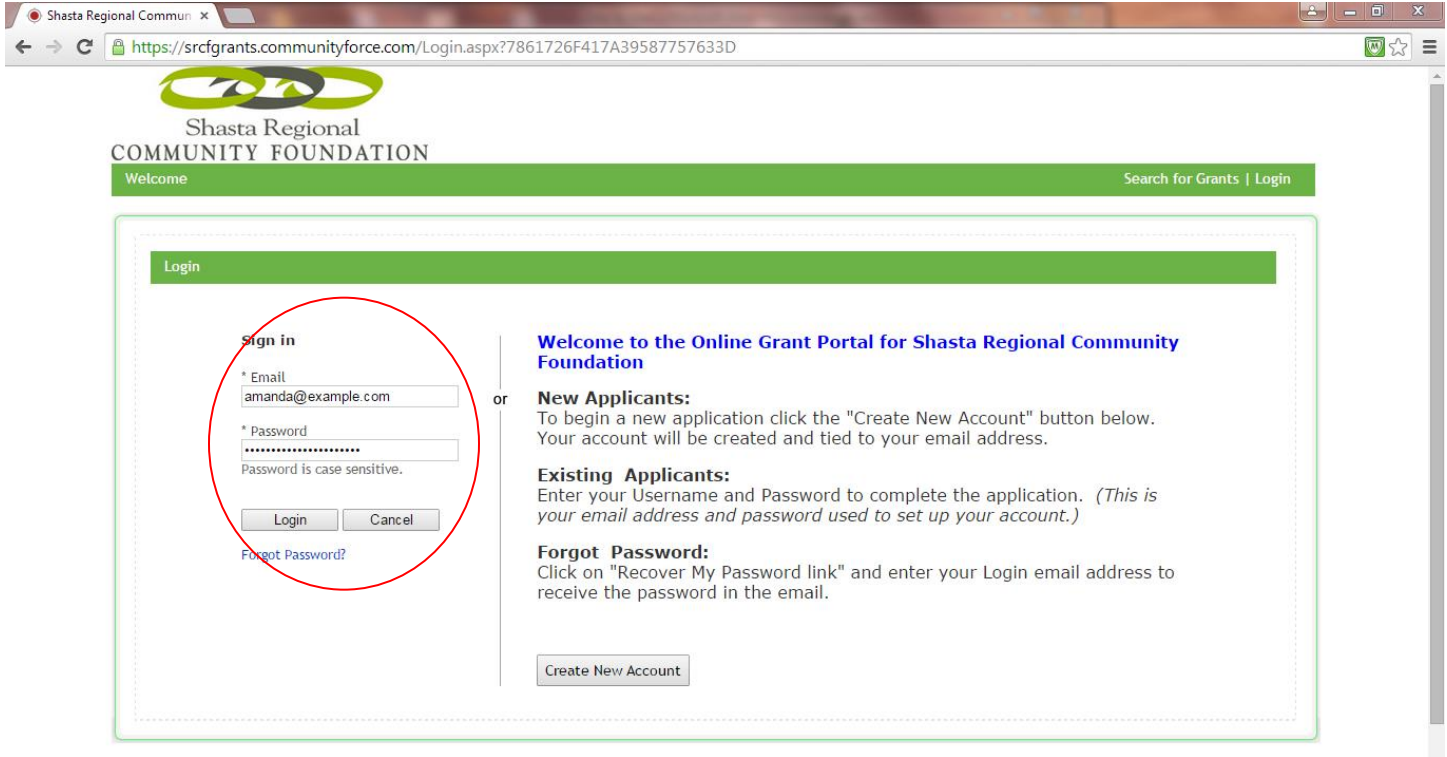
Shasta Regional Commun ×

https://srcfgrants.communityforce.com/Login.aspx?7861726F417A39587757633D

Shasta Regional
COMMUNITY FOUNDATION

Welcome

Search for Grants | Login

Login

Sign in

* Email
amanda@example.com

* Password
••••••••••••••••••••••
Password is case sensitive.

Login Cancel

Forgot Password?

or

Welcome to the Online Grant Portal for Shasta Regional Community Foundation

New Applicants:
To begin a new application click the "Create New Account" button below. Your account will be created and tied to your email address.

Existing Applicants:
Enter your Username and Password to complete the application. *(This is your email address and password used to set up your account.)*

Forgot Password:
Click on "Recover My Password link" and enter your Login email address to receive the password in the email.

Create New Account